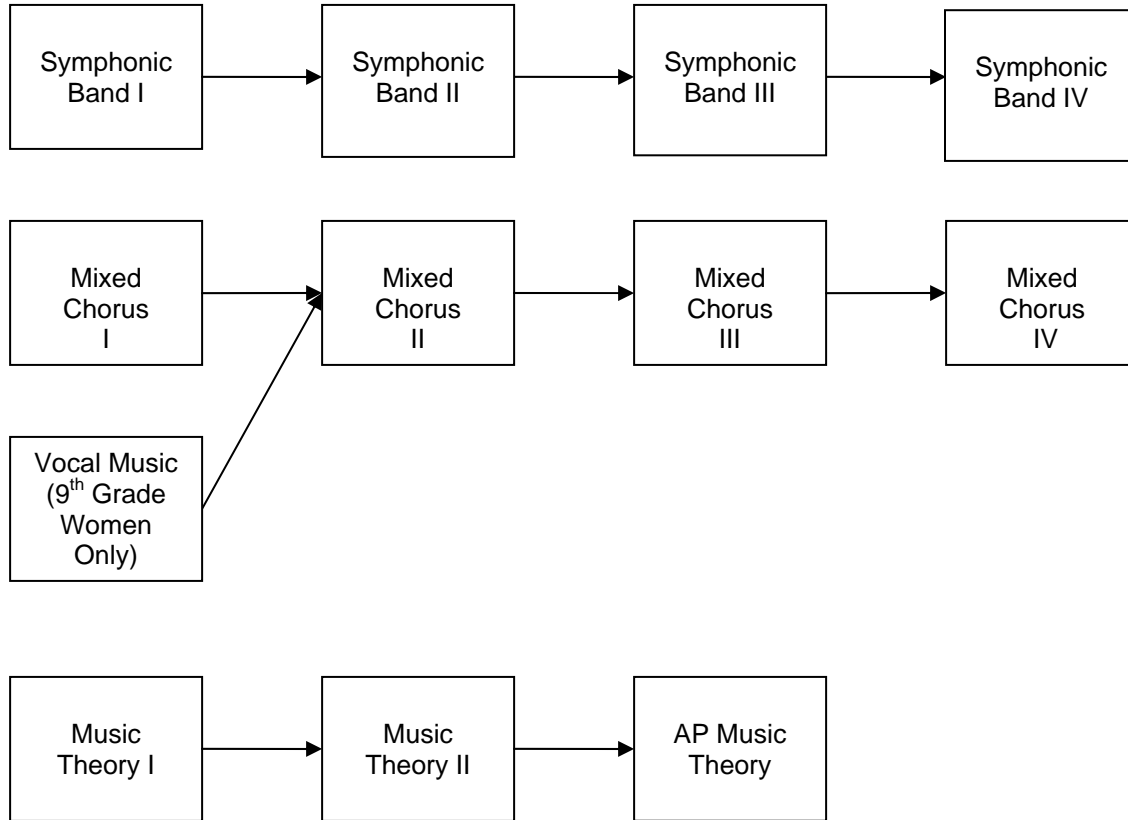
Symphonic Band I

Symphonic Band II

Symphonic Band III

Symphonic Band IV

Mixed Chorus I

Mixed Chorus II

Mixed Chorus III

Mixed Chorus IV

Vocal Music ($9^{th}$ Grade Women Only)

Music Theory I

Music Theory II

AP Music Theory